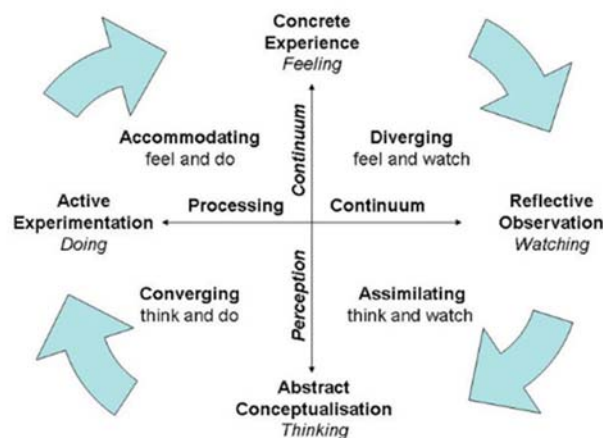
Concrete Experience
Feeling

Accommodating
feel and do

Continuum

Diverging
feel and watch

Active Experimentation
Doing

Processing

Continuum

Reflective Observation
Watching

Converging
think and do

Perception

Assimilating
think and watch

Abstract Conceptualisation
Thinking